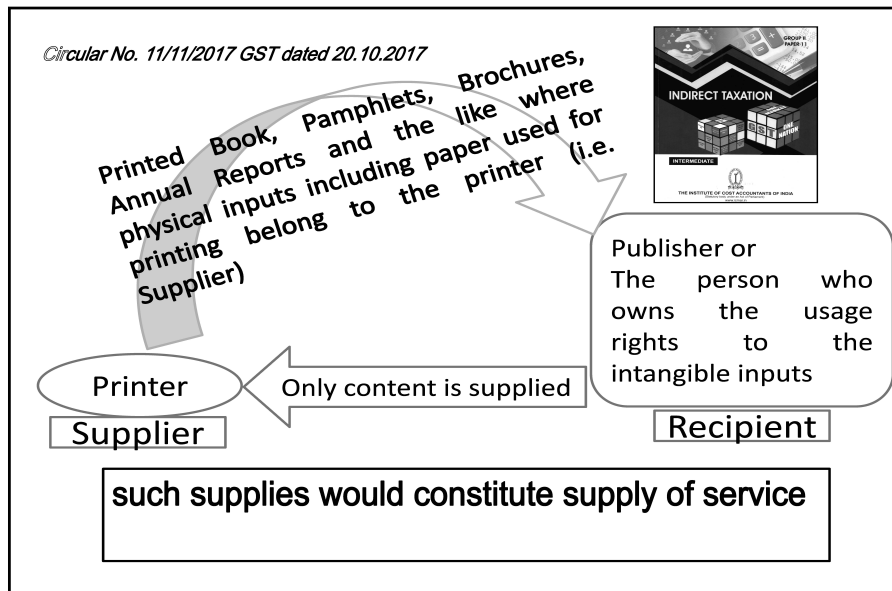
Circular No. 11/11/2017 GST dated 20.10.2017

Printed Book, Pamphlets, Brochures, Annual Reports and the like where physical inputs including paper used for printing belong to the printer (i.e. Supplier)

GROUP II PAPER 11

INDIRECT TAXATION

GST ONE NATION

INTERMEDIATE

THE INSTITUTE OF COST ACCOUNTANTS OF INDIA

Publisher or The person who owns the usage rights to the intangible inputs

Printer

Only content is supplied

Supplier

Recipient

such supplies would constitute supply of service